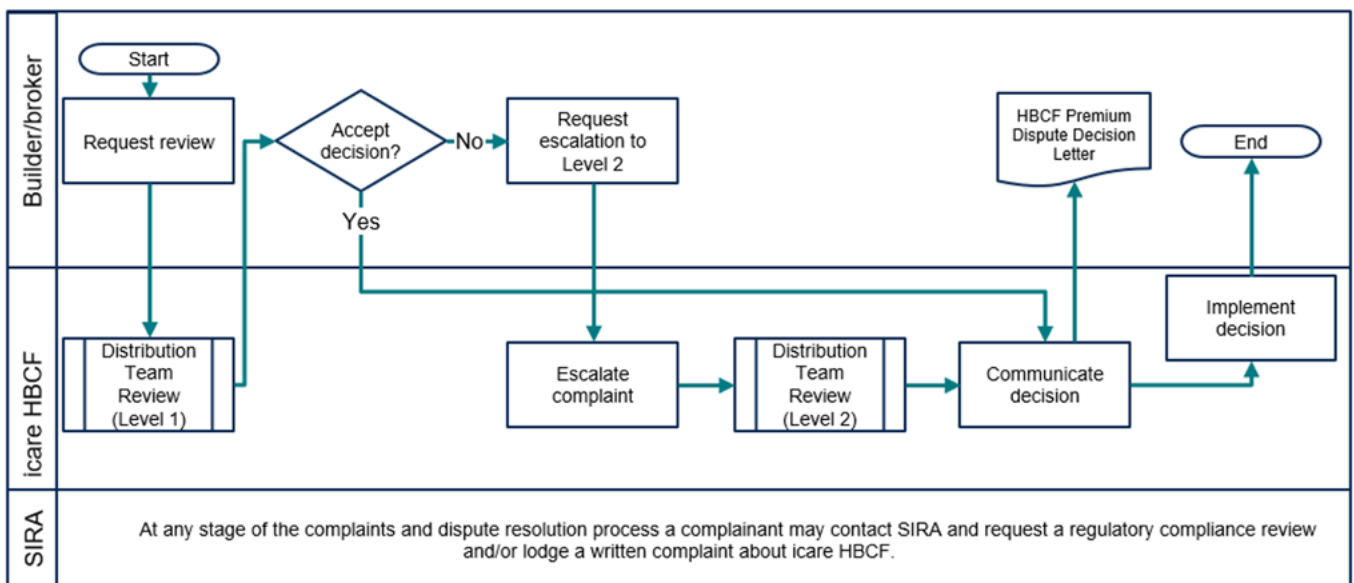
Builder/broker

Start

Request review

Accept decision?

No

Yes

Request escalation to Level 2

HBCF Premium Dispute Decision Letter

End

icare HBCF

Distribution Team Review (Level 1)

Escalate complaint

Distribution Team Review (Level 2)

Communicate decision

Implement decision

SIRA

At any stage of the complaints and dispute resolution process a complainant may contact SIRA and request a regulatory compliance review and/or lodge a written complaint about icare HBCF.